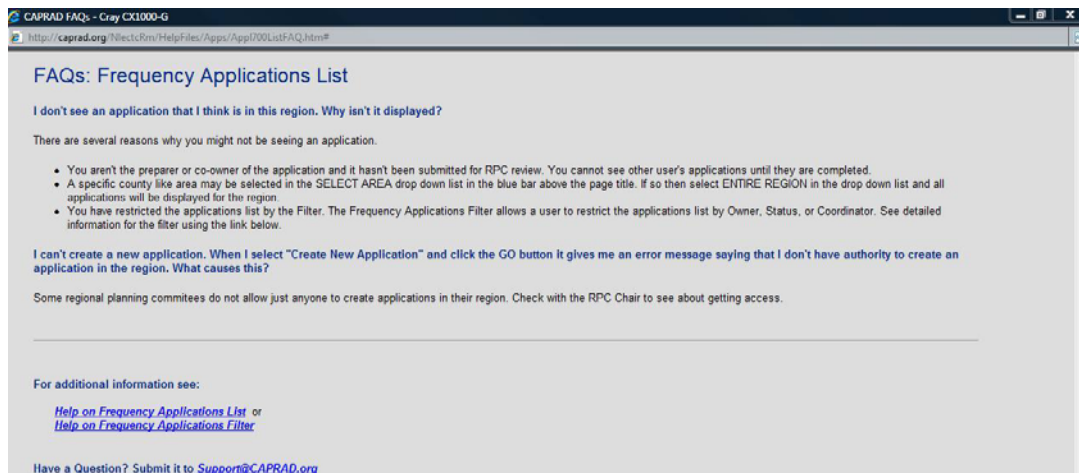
CAPRAD FAQs - Cray CX1000-G

http://caprad.org/NlectcRm/HelpFiles/Apps/Appl700ListFAQ.htm#

FAQs: Frequency Applications List

I don't see an application that I think is in this region. Why isn't it displayed?

There are several reasons why you might not be seeing an application.

- You aren't the preparer or co-owner of the application and it hasn't been submitted for RPC review. You cannot see other user's applications until they are completed.
- A specific county like area may be selected in the SELECT AREA drop down list in the blue bar above the page title. If so then select ENTIRE REGION in the drop down list and all applications will be displayed for the region.
- You have restricted the applications list by the Filter. The Frequency Applications Filter allows a user to restrict the applications list by Owner, Status, or Coordinator. See detailed information for the filter using the link below.

I can't create a new application. When I select "Create New Application" and click the GO button it gives me an error message saying that I don't have authority to create an application in the region. What causes this?

Some regional planning commitees do not allow just anyone to create applications in their region. Check with the RPC Chair to see about getting access.

For additional information see:

Help on Frequency Applications List or
Help on Frequency Applications Filter

Have a Question? Submit it to Support@CAPRAD.org